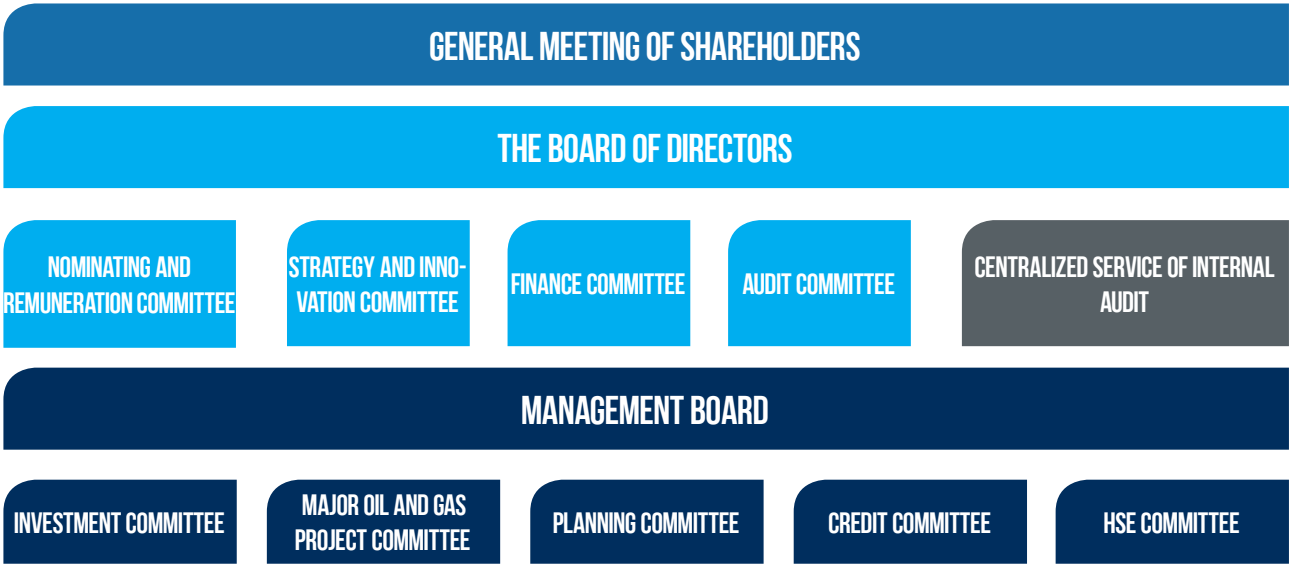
GENERAL MEETING OF SHAREHOLDERS

THE BOARD OF DIRECTORS

NOMINATING AND REMUNERATION COMMITTEE

STRATEGY AND INNOVATION COMMITTEE

FINANCE COMMITTEE

AUDIT COMMITTEE

CENTRALIZED SERVICE OF INTERNAL AUDIT

MANAGEMENT BOARD

INVESTMENT COMMITTEE

MAJOR OIL AND GAS PROJECT COMMITTEE

PLANNING COMMITTEE

CREDIT COMMITTEE

HSE COMMITTEE